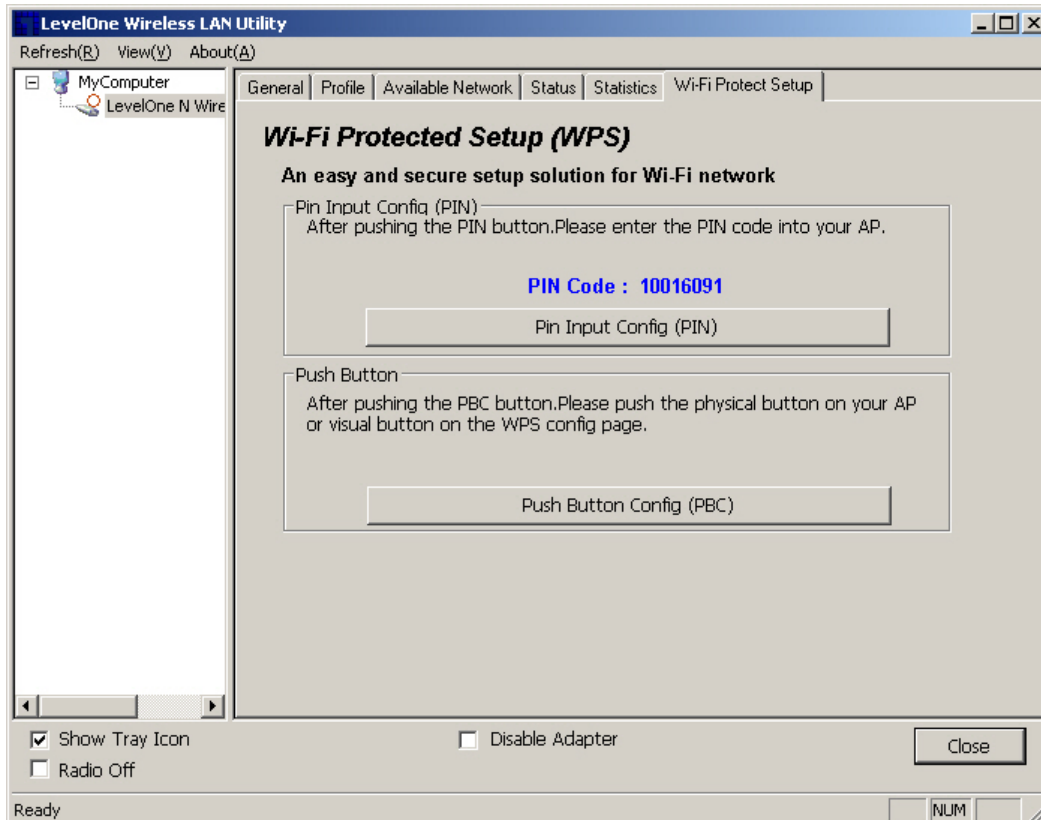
LevelOne Wireless LAN Utility

Refresh(R) View(V) About(A)

MyComputer
LevelOne N Wire

General | Profile | Available Network | Status | Statistics | Wi-Fi Protect Setup

Wi-Fi Protected Setup (WPS)

An easy and secure setup solution for Wi-Fi network

Pin Input Config (PIN)
After pushing the PIN button.Please enter the PIN code into your AP.

PIN Code : 10016091

Pin Input Config (PIN)

Push Button
After pushing the PBC button.Please push the physical button on your AP or visual button on the WPS config page.

Push Button Config (PBC)

Show Tray Icon
Radio Off
Disable Adapter
Close

Ready
NUM